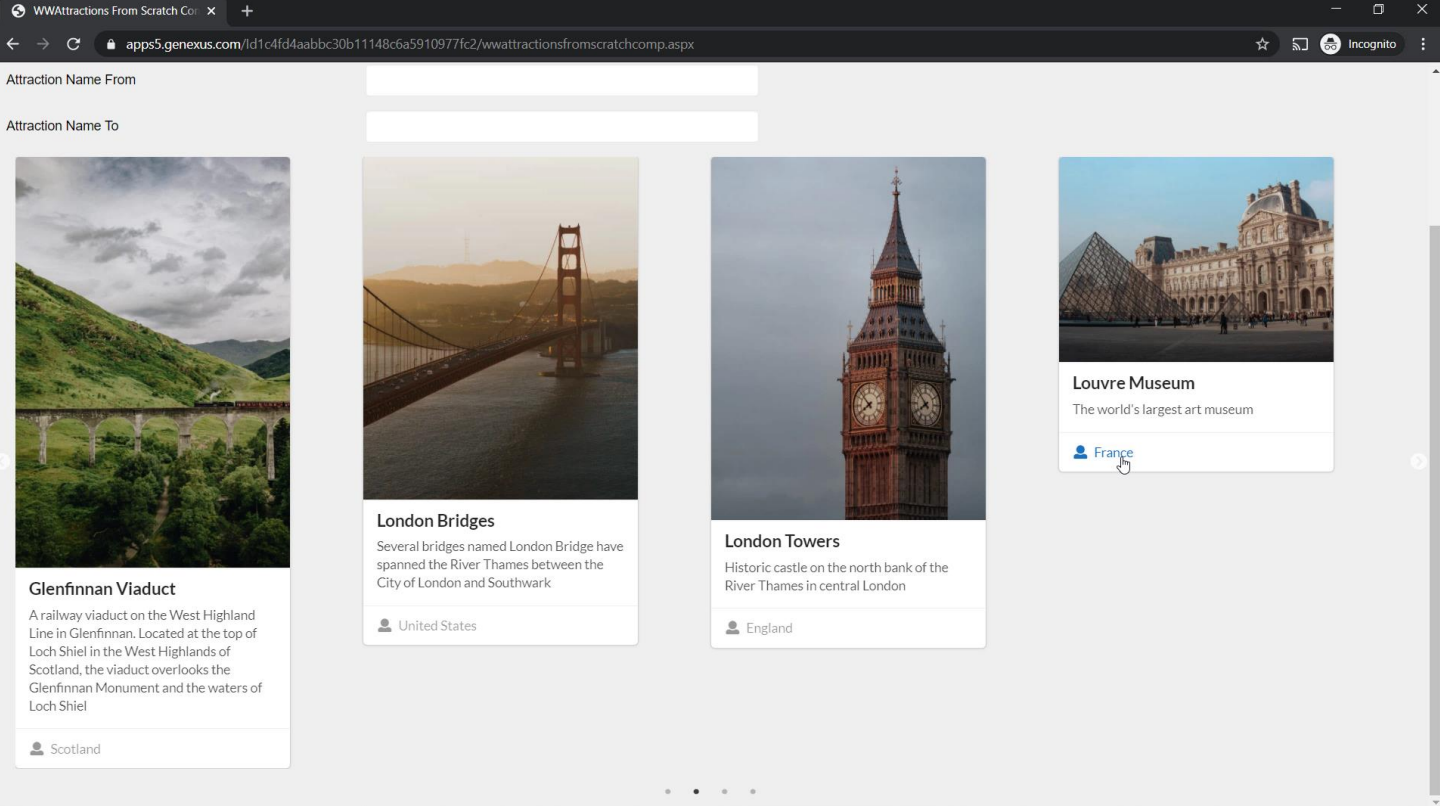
WWAttractions From Scratch Co

apps5.genexus.com/Id1c4fd4aabbc30b11148c6a5910977fc2/wwattractionsfromscratchcomp.aspx

Incognito

Attraction Name From

Attraction Name To

Glenfinnan Viaduct

A railway viaduct on the West Highland Line in Glenfinnan. Located at the top of Loch Shiel in the West Highlands of Scotland, the viaduct overlooks the Glenfinnan Monument and the waters of Loch Shiel

Scotland

London Bridges

Several bridges named London Bridge have spanned the River Thames between the City of London and Southwark

United States

London Towers

Historic castle on the north bank of the River Thames in central London

England

Louvre Museum

The world's largest art museum

France